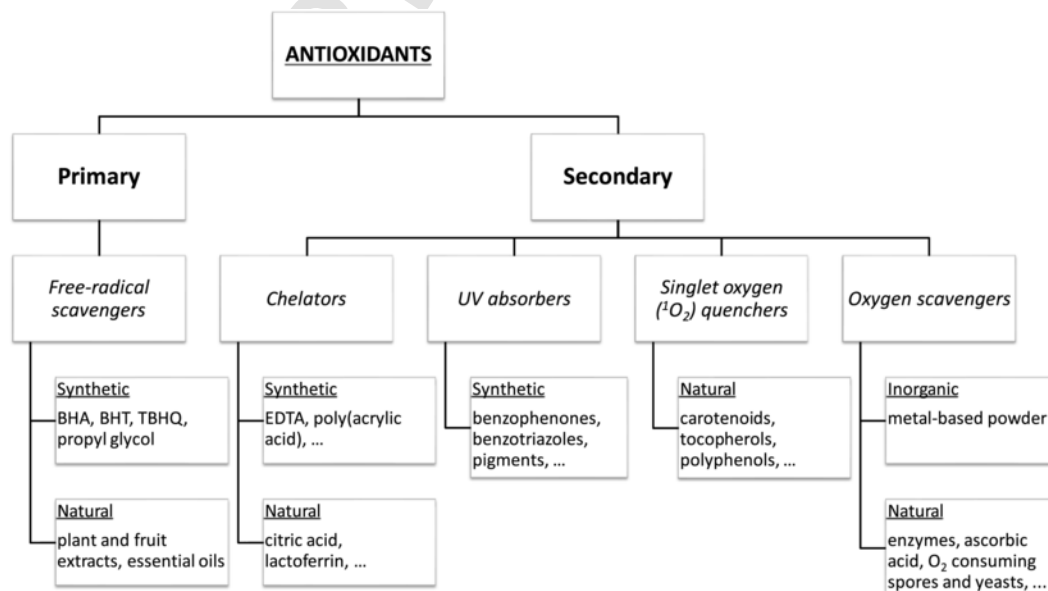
ANTIOXIDANTS

Primary

Secondary

Free-radical scavengers

Synthetic
BHA, BHT, TBHQ, propyl glycol

Natural
plant and fruit extracts, essential oils

Chelators

Synthetic
EDTA, poly(acrylic acid), ...

Natural
citric acid, lactoferrin, ...

UV absorbers

Synthetic
benzophenones, benzotriazoles, pigments, ...

Singlet oxygen ($^1O_2$) quenchers

Natural
carotenoids, tocopherols, polyphenols, ...

Oxygen scavengers

Inorganic
metal-based powder

Natural
enzymes, ascorbic acid, $O_2$ consuming spores and yeasts, ...